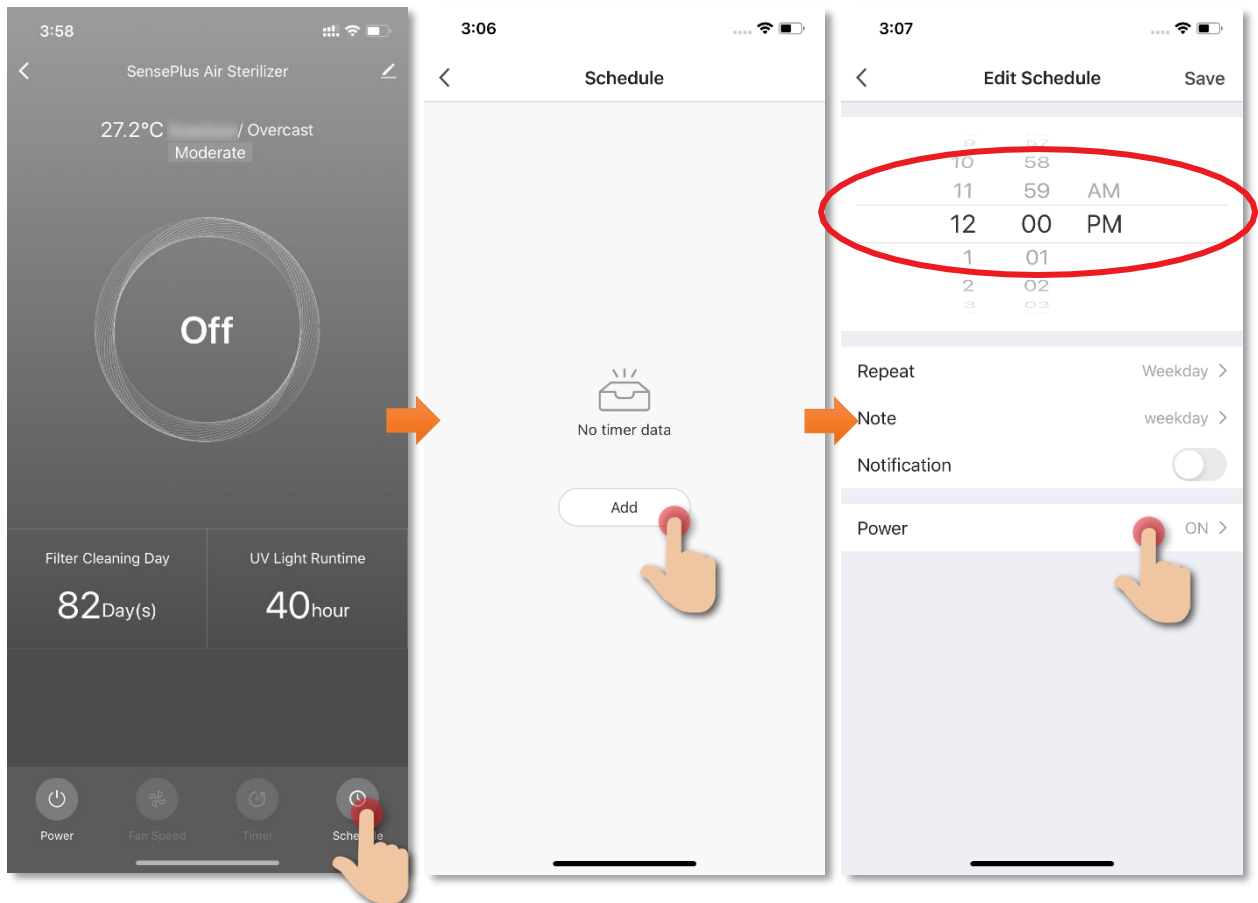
3:58

SensePlus Air Sterilizer

27.2°C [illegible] / Overcast
Moderate

Off

Filter Cleaning Day
82Day(s)

UV Light Runtime
40hour

Power
Fan Speed
Timer
Sche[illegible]le

3:06

Schedule

No timer data

Add

3:07

Edit Schedule
Save

9 57
10 58
11 59 AM
12 00 PM
1 01
2 02
3 03

Repeat
Weekday

Note
weekday

Notification

Power
ON